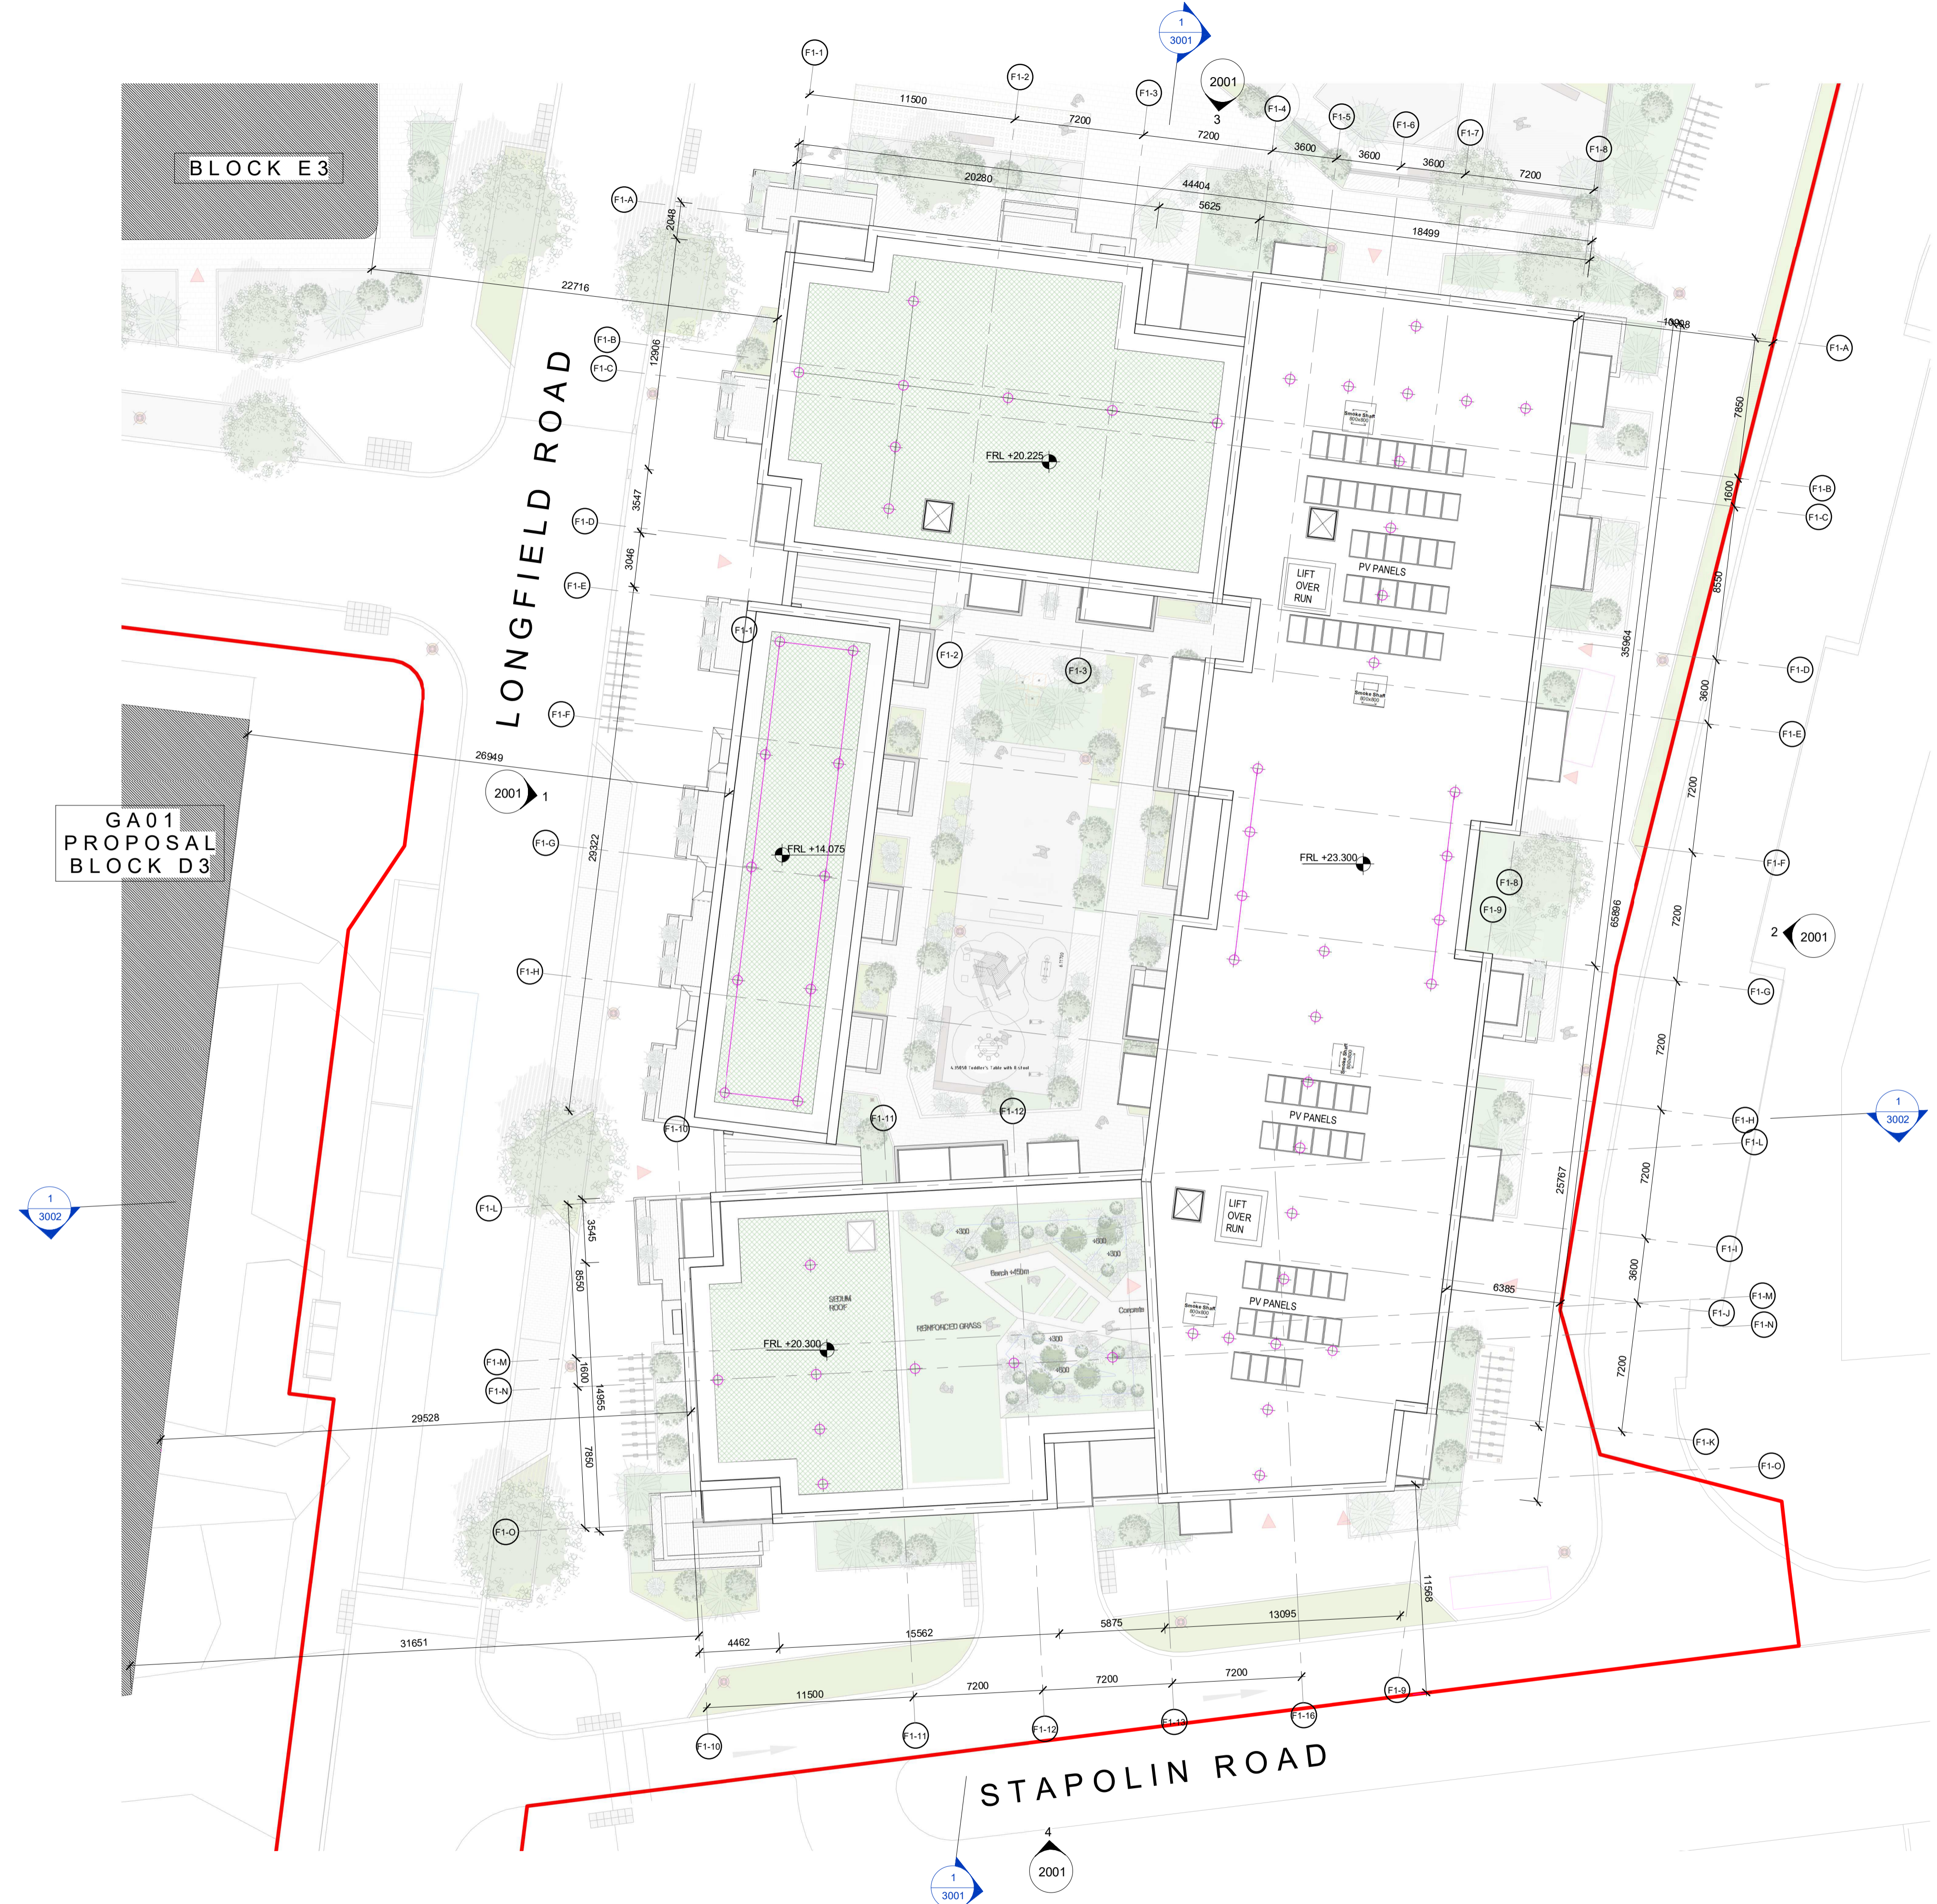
1
3001

F1-1

F1-2

F1-3

2001
3

F1-4

F1-5

F1-6

F1-7

F1-8

11500
7200
7200
3600
3600
3600
7200
20280
44404
5625
18499

BLOCK E3

F1-A

2048

22716

F1-B

F1-C

12906

LONGFIELD ROAD

FRL +20.225

Smoke Shaft

3547

F1-D

3046

F1-E

LIFT OVER RUN

PV PANELS

F1-1

F1-2

F1-3

F1-F

26949

2001 1

GA01 PROPOSAL BLOCK D3

F1-G

29322

FRL +14.075

FRL +23.300

F1-8

F1-9

F1-H

F1-10

F1-11

F1-12

PV PANELS

LIFT OVER RUN

1
3002

F1-L

3545

8550

SEDUM ROOF

REINFORCED GRASS

FRL +20.300

PV PANELS

F1-M

F1-N

1600

14955

29528

7850

F1-O

31651

4462

15562

5875

13095

11568

11500

7200

7200

7200

F1-10

F1-11

F1-12

F1-13

F1-16

F1-9

STAPOLIN ROAD

4
2001

1
3001

1000
F1-A

7850

F1-B

1600

F1-C

8550

35964

F1-D

3600

F1-E

7200

F1-F

65896

2
2001

7200

F1-G

7200

F1-H

1
3002

F1-L

25767

7200

F1-I

3600

6385

F1-M

F1-J

F1-N

7200

F1-K

F1-O